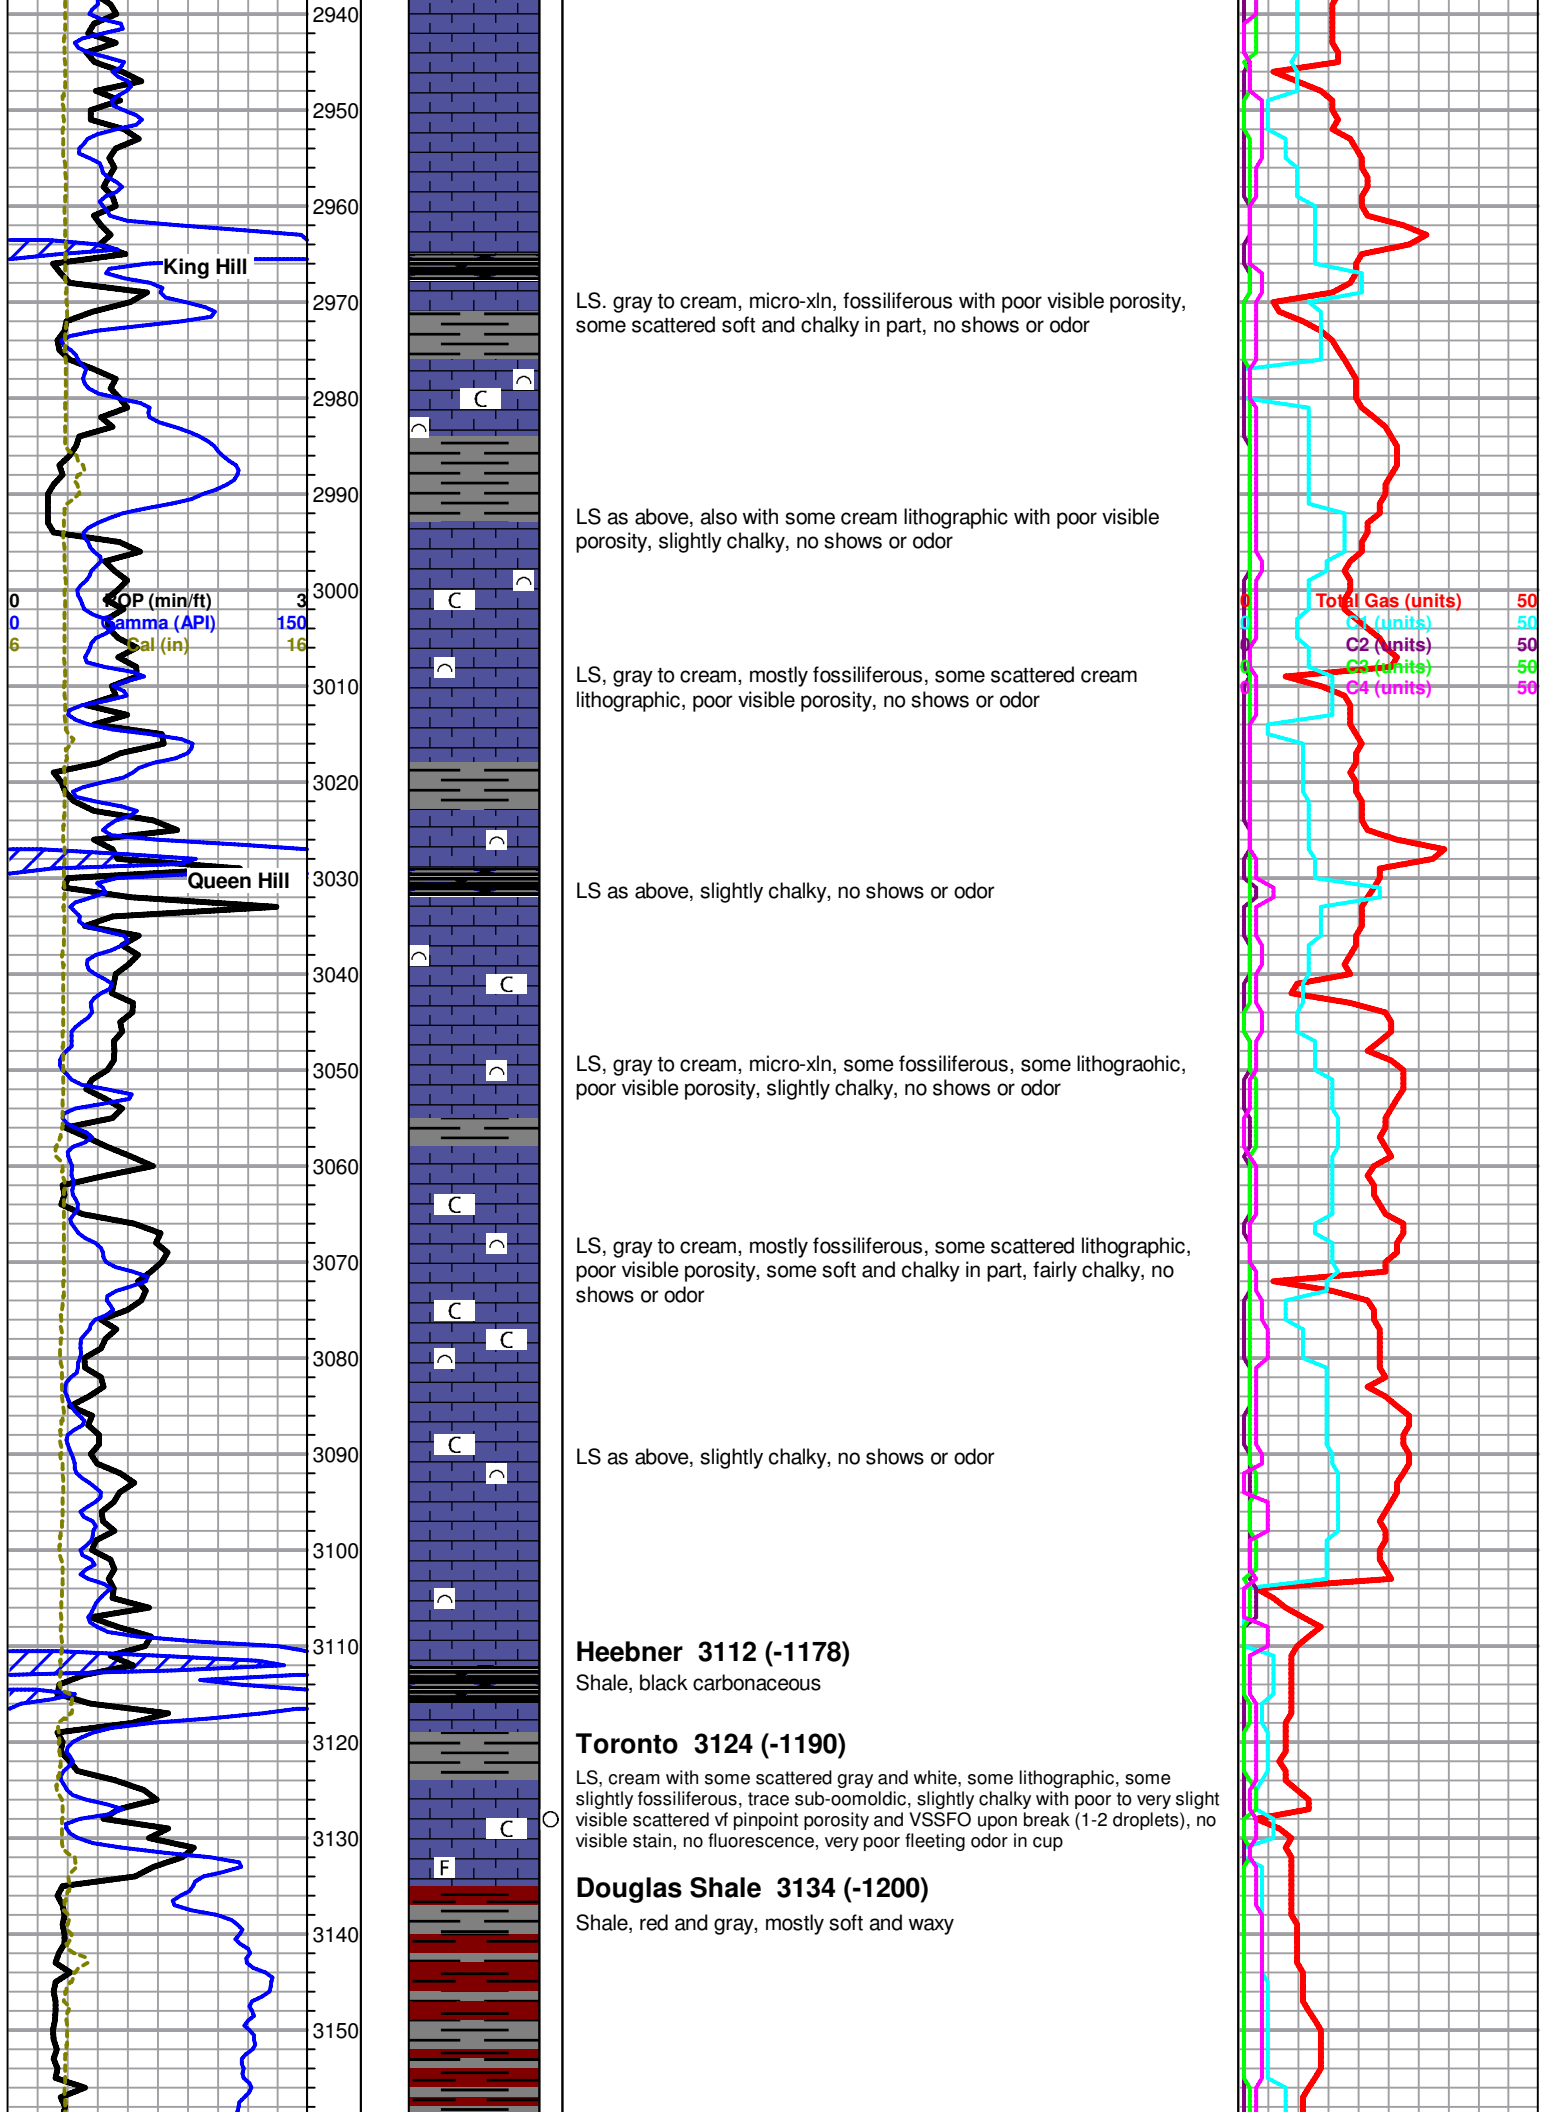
2940
2950
2960
King Hill
2970
2980
2990
0 ROP (min/ft) 3
0 Gamma (API) 150
6 Cal (in) 16
3000
3010
3020
Queen Hill
3030
3040
3050
3060
3070
3080
3090
3100
3110
3120
3130
3140
3150

C
C
C
C
C
C
C
C
C
F

LS. gray to cream, micro-xln, fossiliferous with poor visible porosity, some scattered soft and chalky in part, no shows or odor

LS as above, also with some cream lithographic with poor visible porosity, slightly chalky, no shows or odor

LS, gray to cream, mostly fossiliferous, some scattered cream lithographic, poor visible porosity, no shows or odor

LS as above, slightly chalky, no shows or odor

LS, gray to cream, micro-xln, some fossiliferous, some lithograohic, poor visible porosity, slightly chalky, no shows or odor

LS, gray to cream, mostly fossiliferous, some scattered lithographic, poor visible porosity, some soft and chalky in part, fairly chalky, no shows or odor

LS as above, slightly chalky, no shows or odor

Heebner 3112 (-1178)
Shale, black carbonaceous

Toronto 3124 (-1190)
LS, cream with some scattered gray and white, some lithographic, some slightly fossiliferous, trace sub-oomoldic, slightly chalky with poor to very slight visible scattered vf pinpoint porosity and VSSFO upon break (1-2 droplets), no visible stain, no fluorescence, very poor fleeting odor in cup

Douglas Shale 3134 (-1200)
Shale, red and gray, mostly soft and waxy

0 Total Gas (units) 50
0 C1 (units) 50
0 C2 (units) 50
0 C3 (units) 50
0 C4 (units) 50